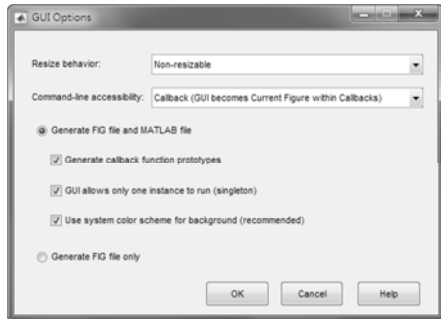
GUI Options

Resize behavior: Non-resizable

Command-line accessibility: Callback (GUI becomes Current Figure within Callbacks)

Generate FIG file and MATLAB file

Generate callback function prototypes

GUI allows only one instance to run (singleton)

Use system color scheme for background (recommended)

Generate FIG file only

OK Cancel Help